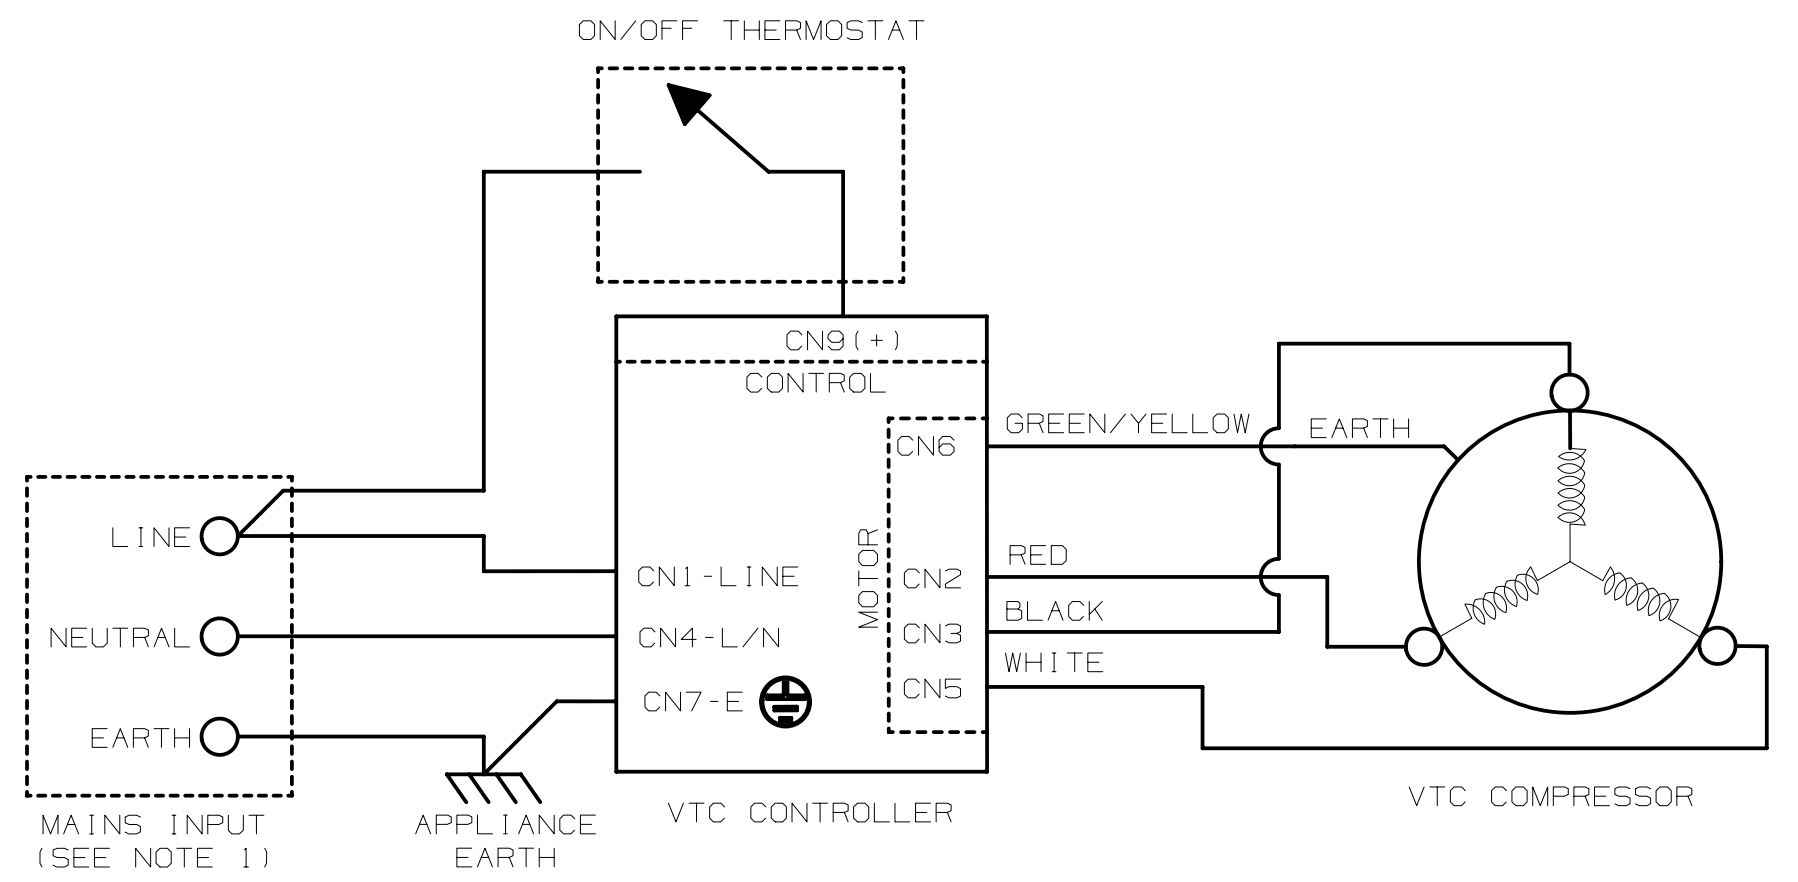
ON/OFF THERMOSTAT

CN9(+)

CONTROL

CN6

MOTOR

CN2

CN3

CN5

CN1-LINE

CN4-L/N

CN7-E

GREEN/YELLOW

EARTH

RED

BLACK

WHITE

LINE

NEUTRAL

EARTH

MAINS INPUT
(SEE NOTE 1)

APPLIANCE
EARTH

VTC CONTROLLER

VTC COMPRESSOR